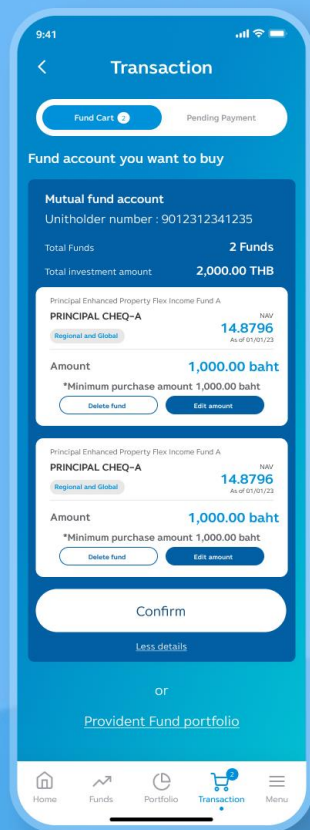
9:41

Transaction

Fund Cart 2
Pending Payment

Fund account you want to buy

Mutual fund account
Unitholder number : 9012312341235

Total Funds
2 Funds

Total investment amount
2,000.00 THB

Principal Enhanced Property Flex Income Fund A
PRINCIPAL CHEQ-A
NAV
14.8796
As of 01/01/23
Regional and Global

Amount
1,000.00 baht
*Minimum purchase amount 1,000.00 baht

Delete fund
Edit amount

Principal Enhanced Property Flex Income Fund A
PRINCIPAL CHEQ-A
NAV
14.8796
As of 01/01/23
Regional and Global

Amount
1,000.00 baht
*Minimum purchase amount 1,000.00 baht

Delete fund
Edit amount

Confirm

Less details

or

Provident Fund portfolio

Home
Funds
Portfolio
2
Transaction
Menu